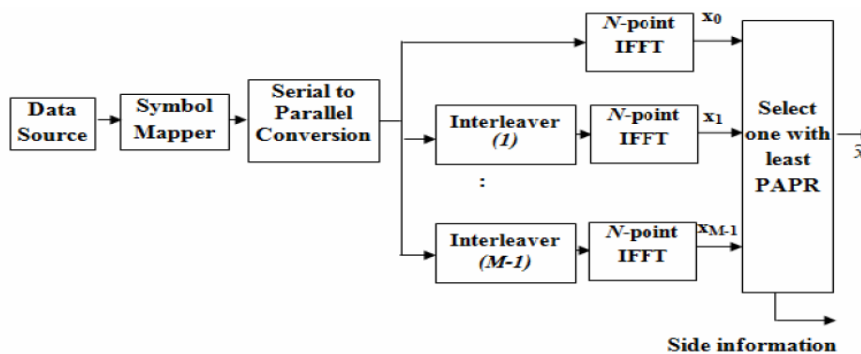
Data Source

Symbol Mapper

Serial to Parallel Conversion

*N*-point IFFT

$x_0$

Interleaver *(1)*

*N*-point IFFT

$x_1$

:

Interleaver *(M-1)*

*N*-point IFFT

$x_{M-1}$

Select one with least PAPR

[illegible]

Side information